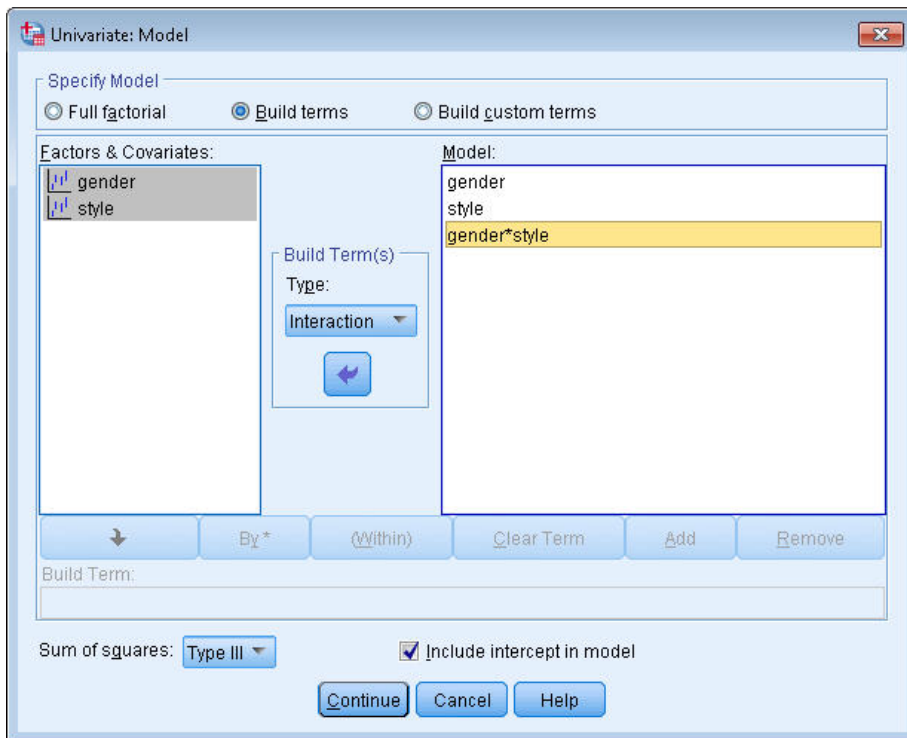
Univariate: Model

Specify Model

Full factorial

Build terms

Build custom terms

Factors & Covariates:

gender

style

Build Term(s)

Type:

Interaction

Model:

gender

style

gender*style

By*

(Within)

Clear Term

Add

Remove

Build Term:

Sum of squares:

Type III

Include intercept in model

Continue

Cancel

Help